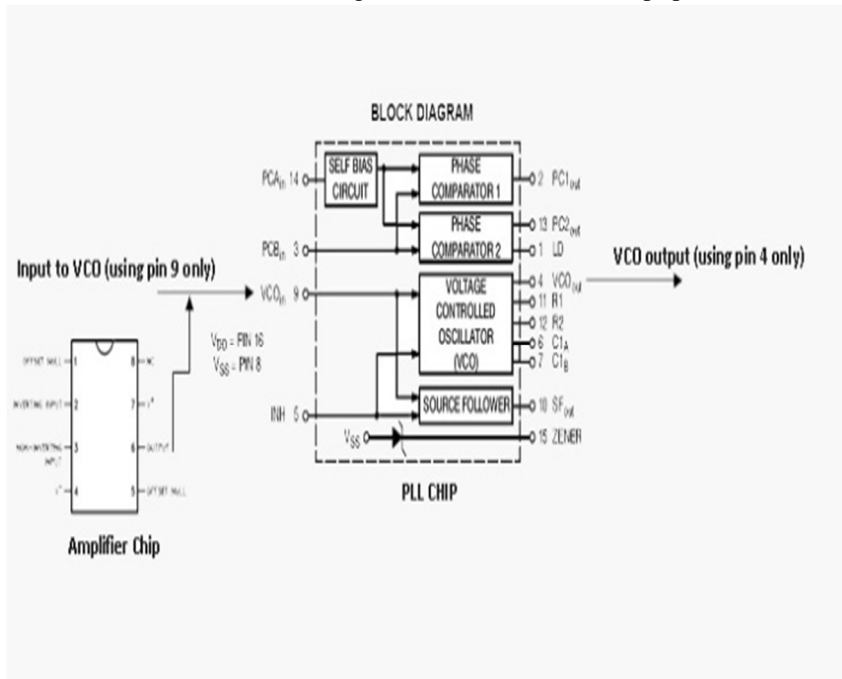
BLOCK DIAGRAM

PCA$_{in}$ 14

SELF BIAS CIRCUIT

PHASE COMPARATOR 1

2 PC1$_{out}$

PHASE COMPARATOR 2

13 PC2$_{out}$

PCB$_{in}$ 3

1 LD

Input to VCO (using pin 9 only)

VCO output (using pin 4 only)

VCO$_{in}$ 9

VOLTAGE CONTROLLED OSCILLATOR (VCO)

4 VCO$_{out}$

11 R1

12 R2

6 C1$_A$

7 C1$_B$

V$_{DD}$ = PIN 16

V$_{SS}$ = PIN 8

OFFSET NULL 1

INVERTING INPUT 2

NON-INVERTING INPUT 3

V$^-$ 4

8 NC

7 V$^+$

6 OUTPUT

5 OFFSET NULL

INH 5

SOURCE FOLLOWER

10 SF$_{out}$

V$_{SS}$

15 ZENER

PLL CHIP

Amplifier Chip